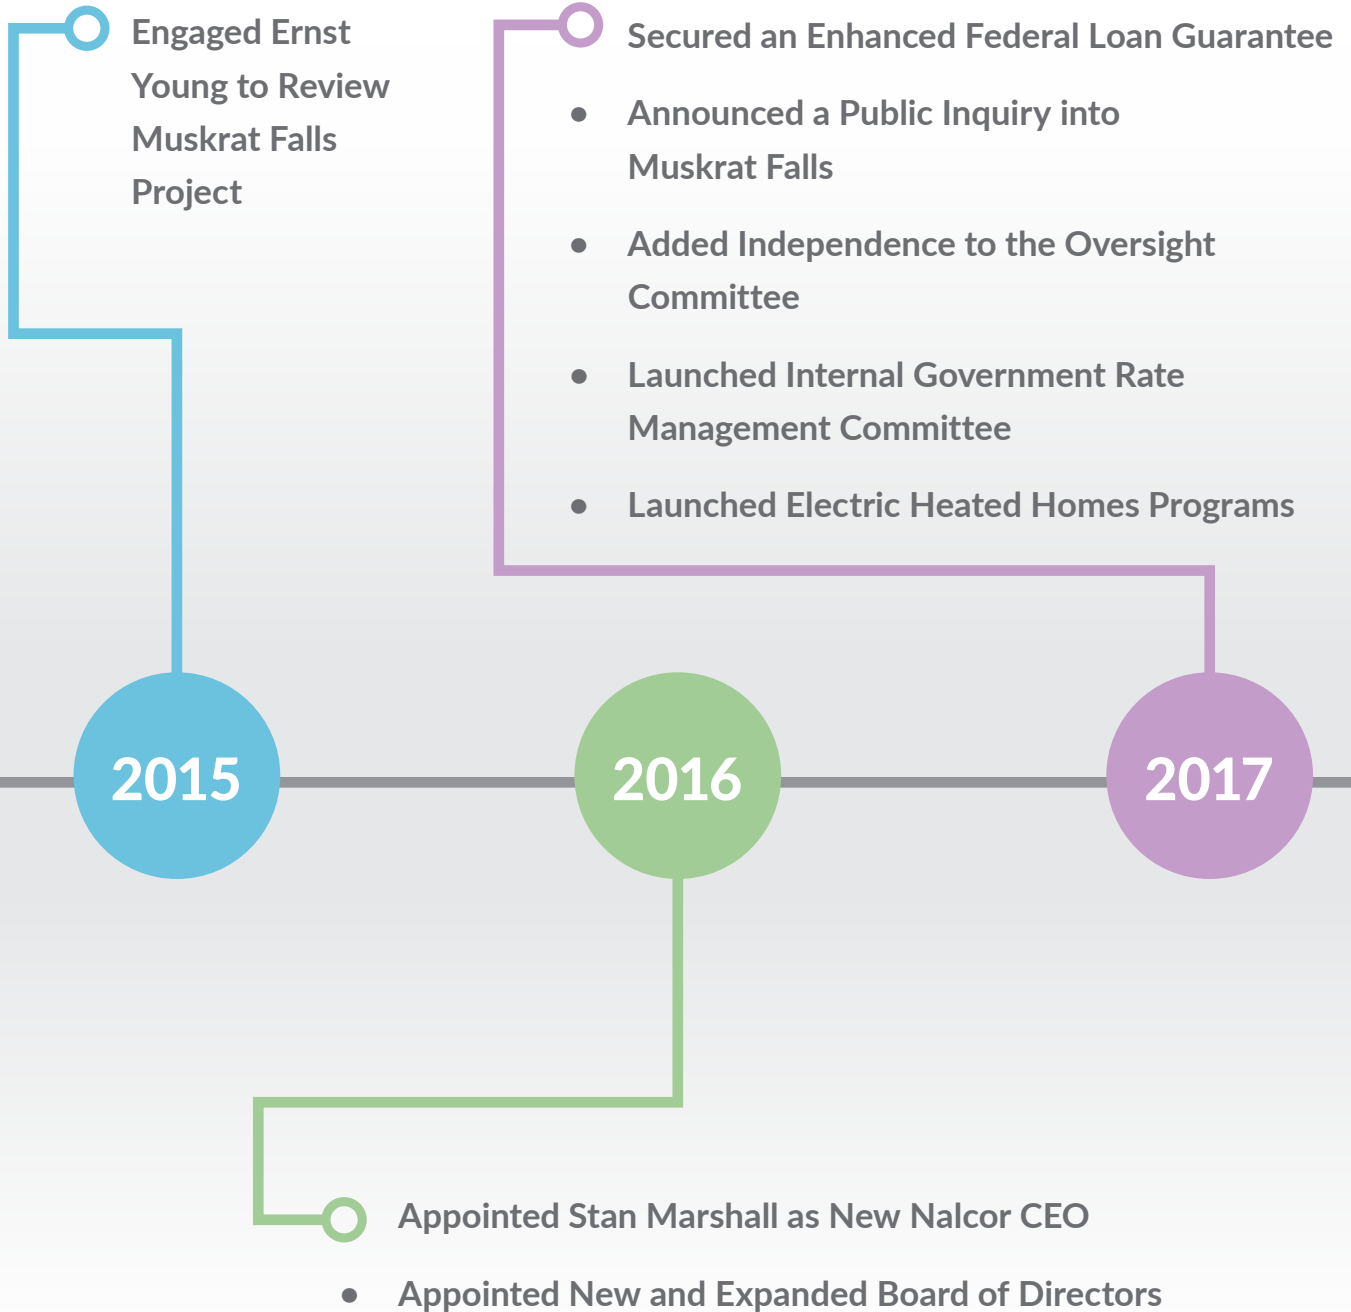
Engaged Ernst Young to Review Muskrat Falls Project

Secured an Enhanced Federal Loan Guarantee

- Announced a Public Inquiry into Muskrat Falls
- Added Independence to the Oversight Committee
- Launched Internal Government Rate Management Committee
- Launched Electric Heated Homes Programs

2015

2016

2017

Appointed Stan Marshall as New Nalcor CEO

- Appointed New and Expanded Board of Directors